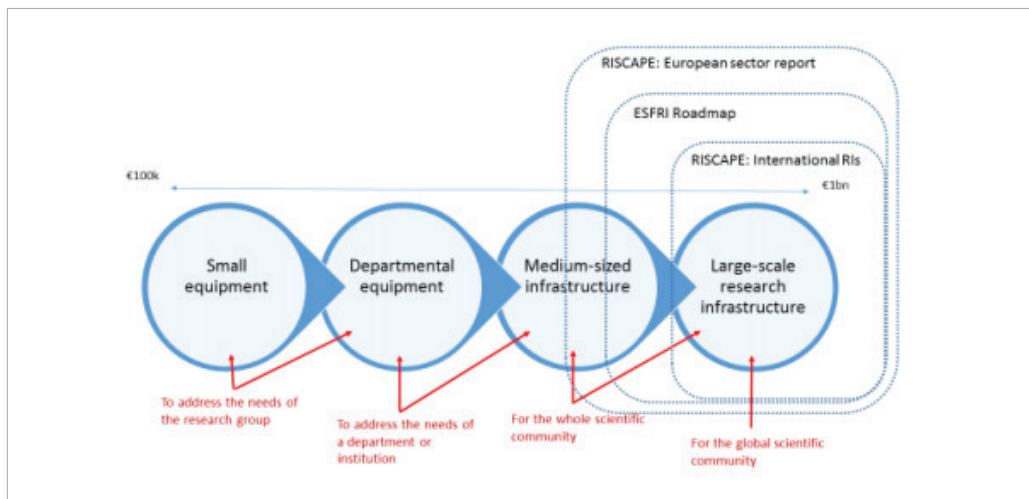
RISCAPE: European sector report

ESFRI Roadmap

RISCAPE: International RIs

€100k

€1bn

Small equipment

Departmental equipment

Medium-sized infrastructure

Large-scale research infrastructure

To address the needs of the research group

To address the needs of a department or institution

For the whole scientific community

For the global scientific community